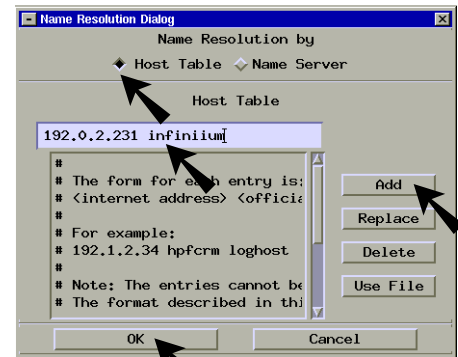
Name Resolution Dialog

Name Resolution by

Host Table Name Server

Host Table

192.0.2.231 infiniium

#
# The form for each entry is:
# <internet address> <officia
#
# For example:
# 192.1.2.34 hpfcrm loghost
#
# Note: The entries cannot be
# The format described in thi

Add

Replace

Delete

Use File

OK

Cancel